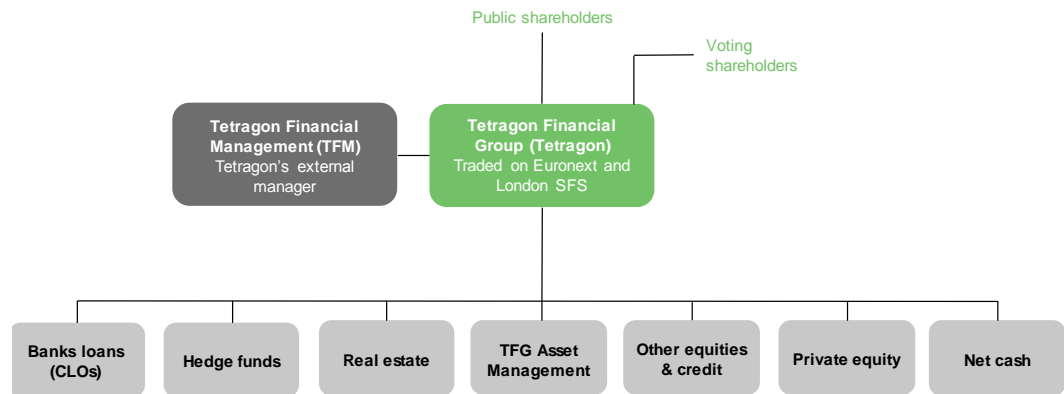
Public shareholders

Voting shareholders

Tetragon Financial Management (TFM)
Tetragon's external manager

Tetragon Financial Group (Tetragon)
Traded on Euronext and London SFS

Banks loans (CLOs)

Hedge funds

Real estate

TFG Asset Management

Other equities & credit

Private equity

Net cash